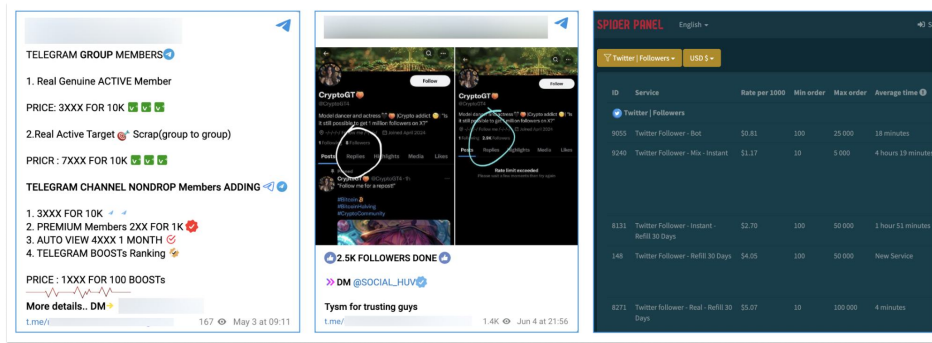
TELEGRAM GROUP MEMBERS

1. Real Genuine ACTIVE Member

PRICE: 3XXX FOR 10K ✅ ✅ ✅

2.Real Active Target Scrap(group to group)

PRICR : 7XXX FOR 10K ✅ ✅ ✅

TELEGRAM CHANNEL NONDROP Members ADDING

1. 3XXX FOR 10K
2. PREMIUM Members 2XX FOR 1K
3. AUTO VIEW 4XXX 1 MONTH
4. TELEGRAM BOOSTs Ranking

PRICE : 1XXX FOR 100 BOOSTs

More details.. DM

t.me/ 167 May 3 at 09:11

CryptoGT
@CryptoGT4
Follow
Model dancer and actress (Crypto addict "Is it still possible to get 1 million followers on X?"
Joined April 2024
Posts Replies Highlights Media Likes
CryptoGT
"Follow me for a repost!"
#Bitcoin
#BitcoinHalving
#CryptoCommunity

Follow
Posts Replies Highlights Media Likes
Rate limit exceeded

2.5K FOLLOWERS DONE

DM @SOCIAL_HUV

Tysm for trusting guys

t.me/ 1.4K Jun 4 at 21:56

SPIDER PANEL English

Twitter | Followers USD $

| ID | Service | Rate per 1000 | Min order | Max order | Average time |
|---|---|---|---|---|---|
| | Twitter \| Followers | | | | |
| 9055 | Twitter Follower - Bot | $0.81 | 100 | 25 000 | 18 minutes |
| 9240 | Twitter Follower - Mix - Instant | $1.17 | 10 | 5 000 | 4 hours 19 minutes |
| 8131 | Twitter Follower - Instant - Refill 30 Days | $2.70 | 100 | 50 000 | 1 hour 51 minutes |
| 148 | Twitter Follower - Refill 30 Days | $4.05 | 100 | 50 000 | New Service |
| 8271 | Twitter follower - Real - Refill 30 Days | $5.07 | 10 | 100 000 | 4 minutes |